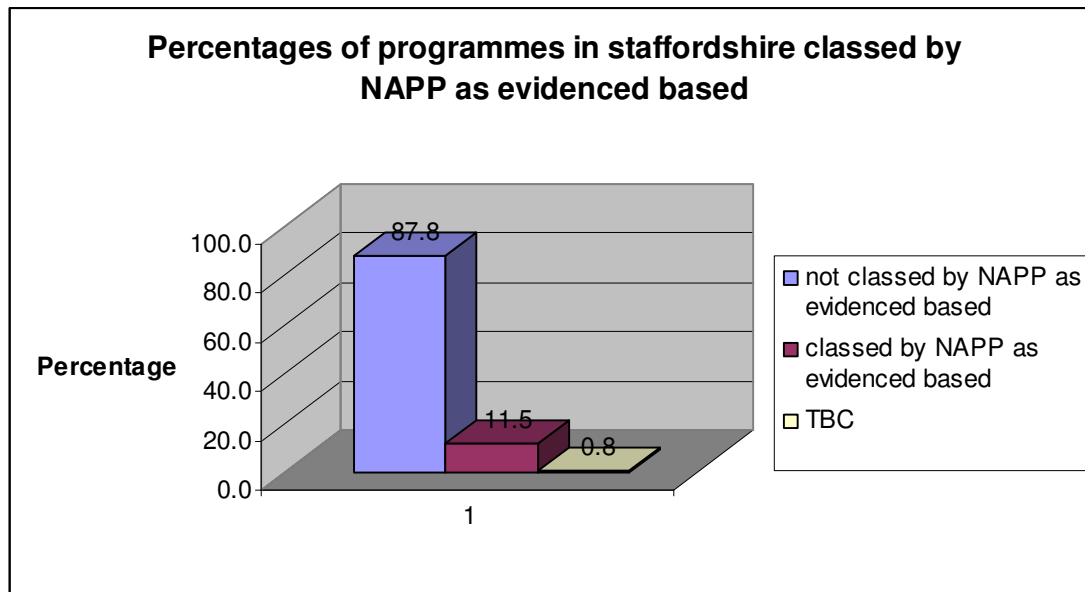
Percentages of programmes in staffordshire classed by NAPP as evidenced based

100.0
80.0
60.0
40.0
20.0
0.0

Percentage

87.8
11.5
0.8

1

not classed by NAPP as evidenced based
classed by NAPP as evidenced based
TBC